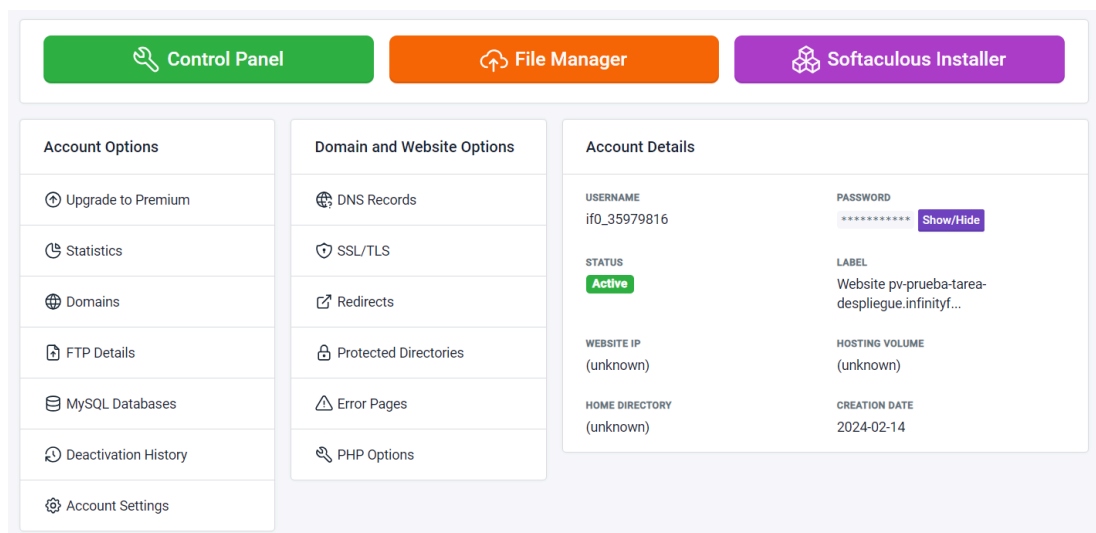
Control Panel
File Manager
Softaculous Installer

Account Options

Upgrade to Premium

Statistics

Domains

FTP Details

MySQL Databases

Deactivation History

Account Settings

Domain and Website Options

DNS Records

SSL/TLS

Redirects

Protected Directories

Error Pages

PHP Options

Account Details

USERNAME
if0_35979816

PASSWORD
*********** Show/Hide

STATUS
Active

LABEL
Website pv-prueba-tarea-despliegue.infinityf...

WEBSITE IP
(unknown)

HOSTING VOLUME
(unknown)

HOME DIRECTORY
(unknown)

CREATION DATE
2024-02-14